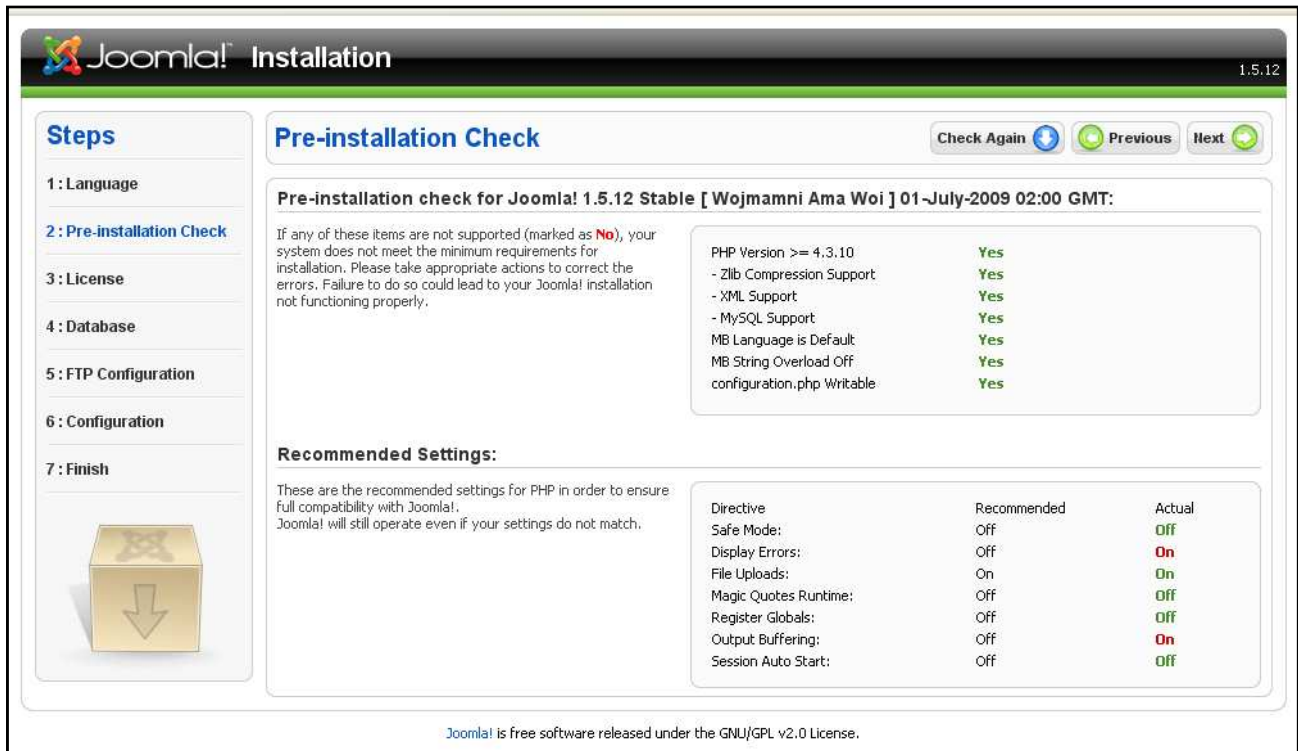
Joomla! Installation

1.5.12

Steps

1 : Language

2 : Pre-installation Check

3 : License

4 : Database

5 : FTP Configuration

6 : Configuration

7 : Finish

Pre-installation Check

Check Again

Previous

Next

Pre-installation check for Joomla! 1.5.12 Stable [ Wojmamni Ama Woi ] 01-July-2009 02:00 GMT:

If any of these items are not supported (marked as No), your system does not meet the minimum requirements for installation. Please take appropriate actions to correct the errors. Failure to do so could lead to your Joomla! installation not functioning properly.

| | |
|---|---|
| PHP Version >= 4.3.10 | Yes |
| - Zlib Compression Support | Yes |
| - XML Support | Yes |
| - MySQL Support | Yes |
| MB Language is Default | Yes |
| MB String Overload Off | Yes |
| configuration.php Writable | Yes |

Recommended Settings:

These are the recommended settings for PHP in order to ensure full compatibility with Joomla!.
Joomla! will still operate even if your settings do not match.

| Directive | Recommended | Actual |
|---|---|---|
| Safe Mode: | Off | Off |
| Display Errors: | Off | On |
| File Uploads: | On | On |
| Magic Quotes Runtime: | Off | Off |
| Register Globals: | Off | Off |
| Output Buffering: | Off | On |
| Session Auto Start: | Off | Off |

Joomla! is free software released under the GNU/GPL v2.0 License.